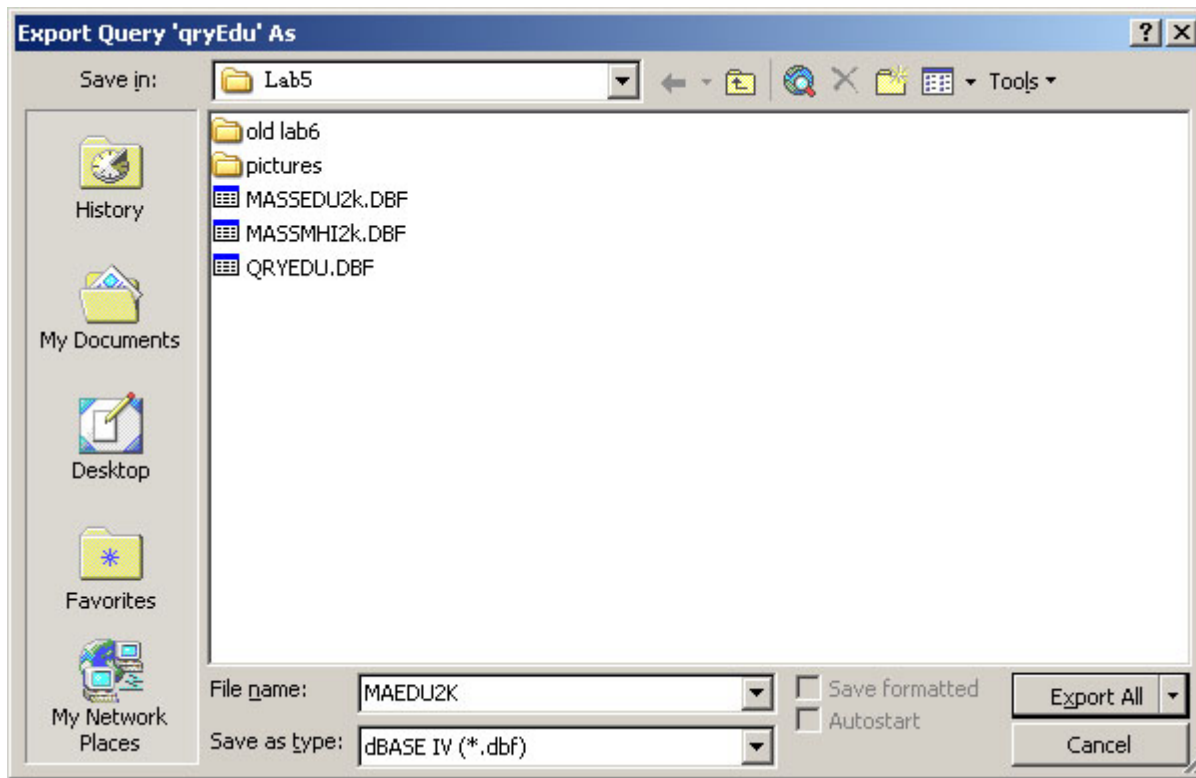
Export Query 'qryEdu' As

?

Save in: Lab5

Tools

History

My Documents

Desktop

Favorites

My Network Places

old lab6
pictures
MASSEDU2k.DBF
MASSMHI2k.DBF
QRYEDU.DBF

File name: MAEDU2K

Save as type: dBASE IV (*.dbf)

Save formatted

Autostart

Export All

Cancel